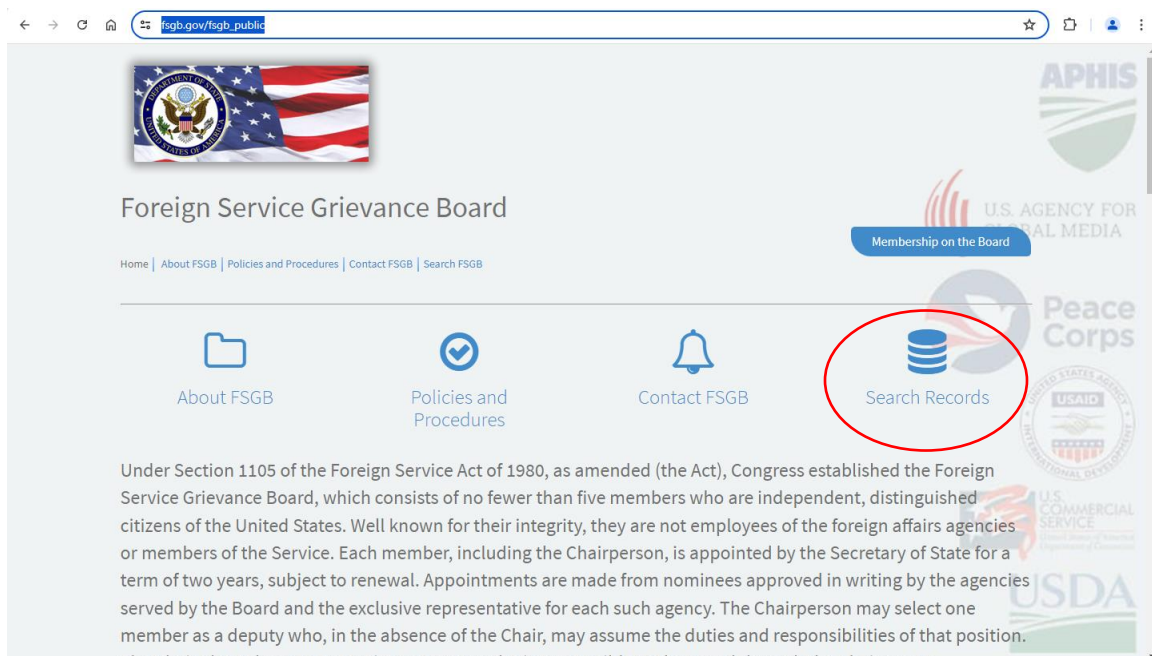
fsgb.gov/fsgb_public

DEPARTMENT OF STATE UNITED STATES OF AMERICA

APHIS

Foreign Service Grievance Board

U.S. AGENCY FOR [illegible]BAL MEDIA

Membership on the Board

Home | About FSGB | Policies and Procedures | Contact FSGB | Search FSGB

Peace Corps

About FSGB

Policies and Procedures

Contact FSGB

Search Records

USAID

U.S. COMMERCIAL SERVICE

Under Section 1105 of the Foreign Service Act of 1980, as amended (the Act), Congress established the Foreign Service Grievance Board, which consists of no fewer than five members who are independent, distinguished citizens of the United States. Well known for their integrity, they are not employees of the foreign affairs agencies or members of the Service. Each member, including the Chairperson, is appointed by the Secretary of State for a term of two years, subject to renewal. Appointments are made from nominees approved in writing by the agencies served by the Board and the exclusive representative for each such agency. The Chairperson may select one member as a deputy who, in the absence of the Chair, may assume the duties and responsibilities of that position. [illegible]

USDA